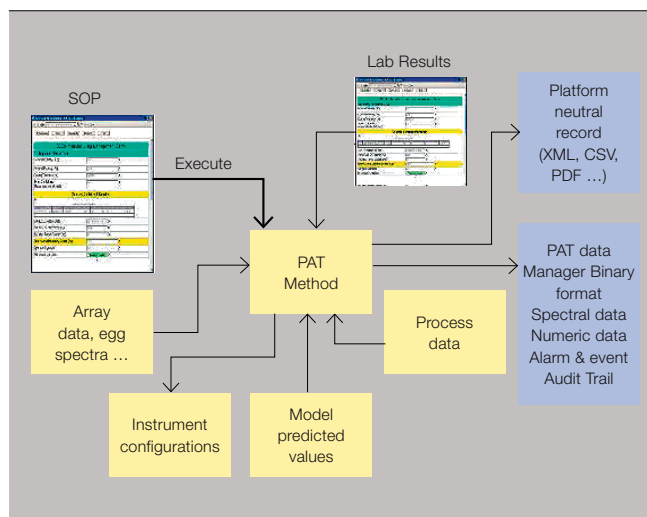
Lab Results

SOP

Execute

Platform neutral record (XML, CSV, PDF …)

PAT Method

PAT data Manager Binary format Spectral data Numeric data Alarm & event Audit Trail

Array data, egg spectra …

Process data

Instrument configurations

Model predicted values